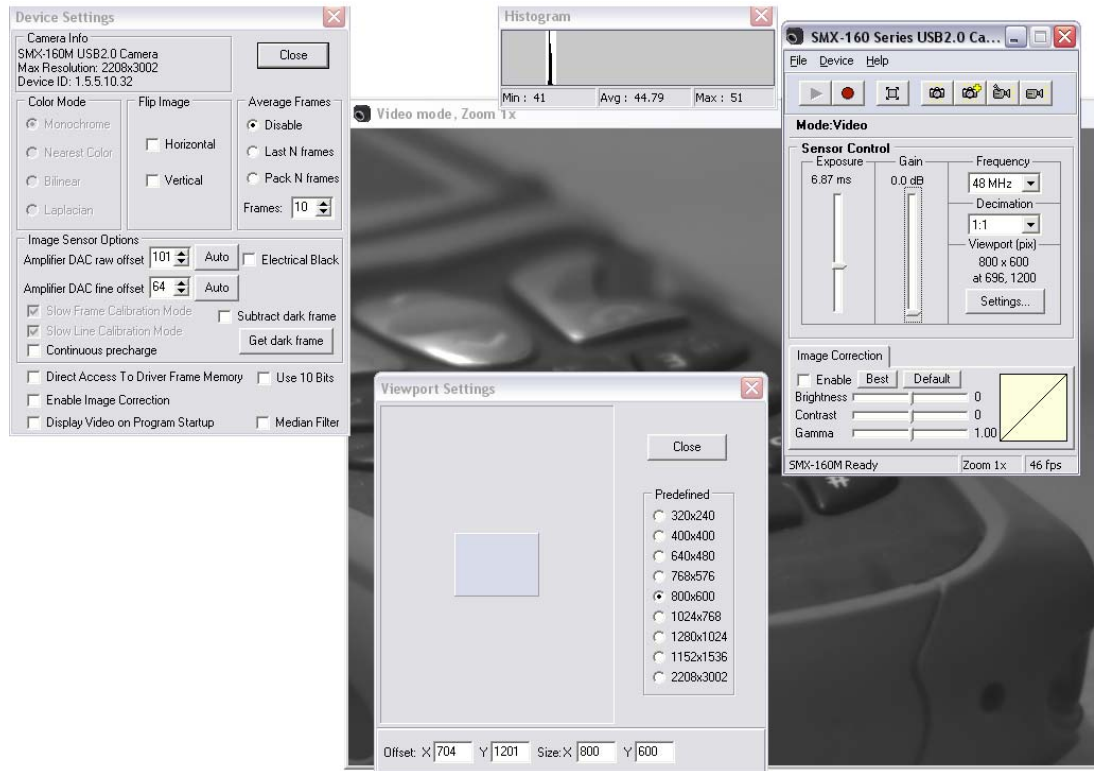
Device Settings

Camera Info
SMX-160M USB2.0 Camera
Max Resolution: 2208x3002
Device ID: 1.5.5.10.32

Close

Color Mode
Monochrome
Nearest Color
Bilinear
Laplacian

Flip Image
Horizontal
Vertical

Average Frames
Disable
Last N frames
Pack N frames
Frames: 10

Image Sensor Options
Amplifier DAC raw offset 101 Auto
Electrical Black
Amplifier DAC fine offset 64 Auto
Slow Frame Calibration Mode
Slow Line Calibration Mode
Subtract dark frame
Continuous precharge
Get dark frame

Direct Access To Driver Frame Memory
Use 10 Bits
Enable Image Correction
Display Video on Program Startup
Median Filter

Histogram
Min : 41 Avg : 44.79 Max : 51

Video mode, Zoom 1x

SMX-160 Series USB2.0 Ca...
File Device Help

Mode:Video

Sensor Control
Exposure
6.87 ms
Gain
0.0 dB
Frequency
48 MHz
Decimation
1:1
Viewport (pix)
800 x 600
at 696, 1200
Settings...

Image Correction
Enable Best Default
Brightness 0
Contrast 0
Gamma 1.00

SMX-160M Ready Zoom 1x 46 fps

Viewport Settings

Close

Predefined
320x240
400x400
640x480
768x576
800x600
1024x768
1280x1024
1152x1536
2208x3002

Offset: X 704 Y 1201 Size: X 800 Y 600